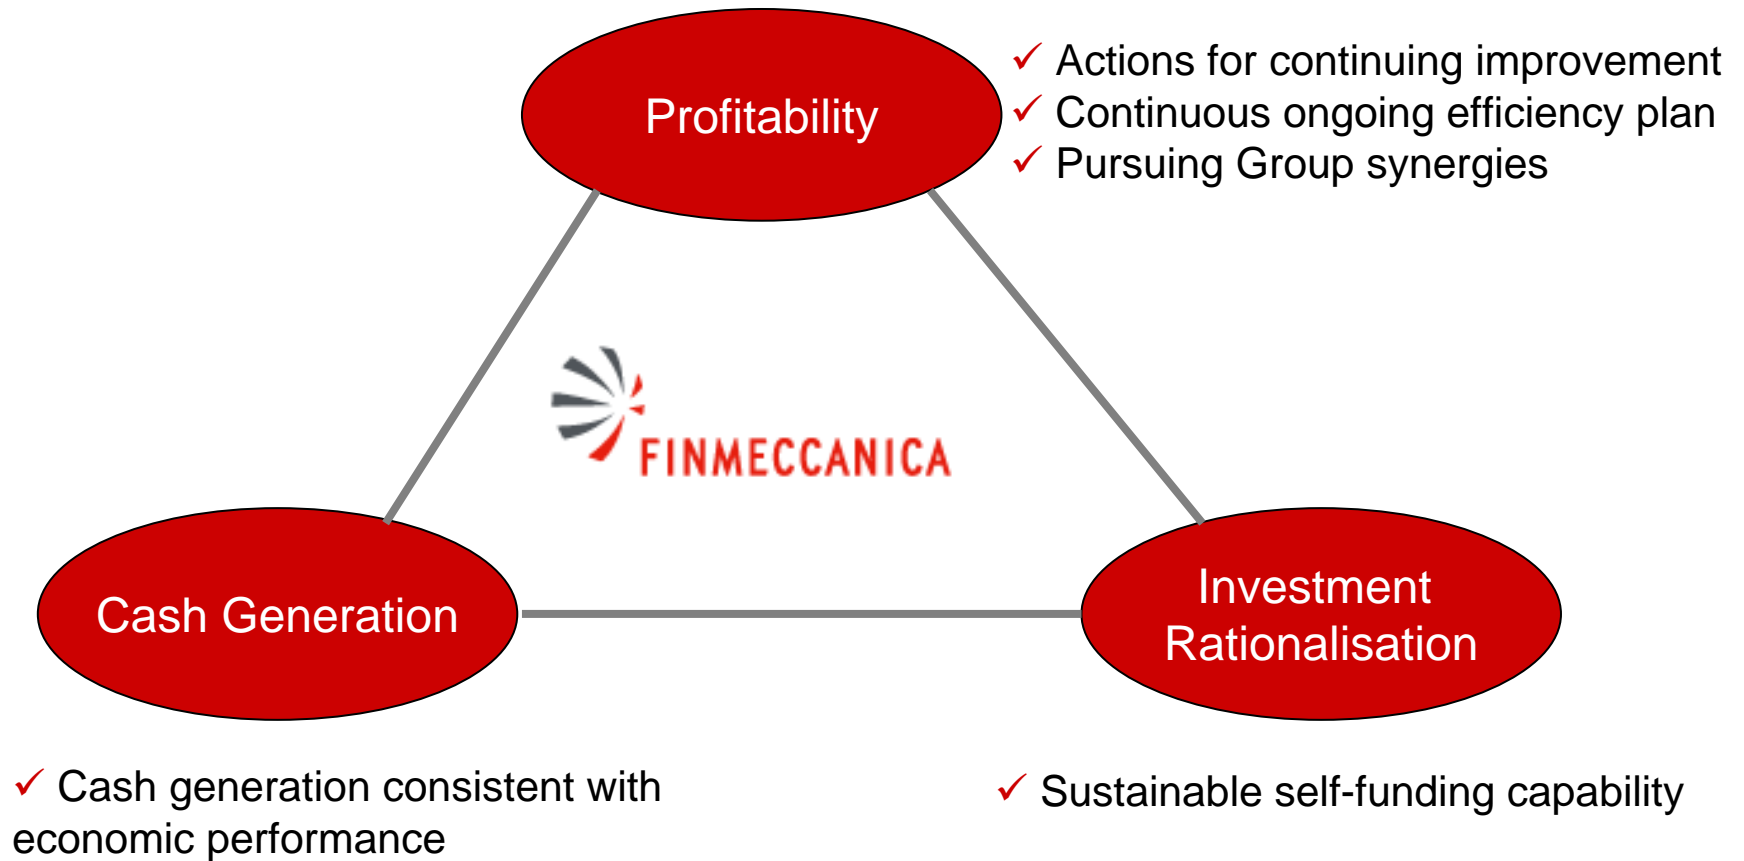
Profitability

✓ Actions for continuing improvement
✓ Continuous ongoing efficiency plan
✓ Pursuing Group synergies

FINMECCANICA

Cash Generation

Investment Rationalisation

✓ Cash generation consistent with economic performance

✓ Sustainable self-funding capability